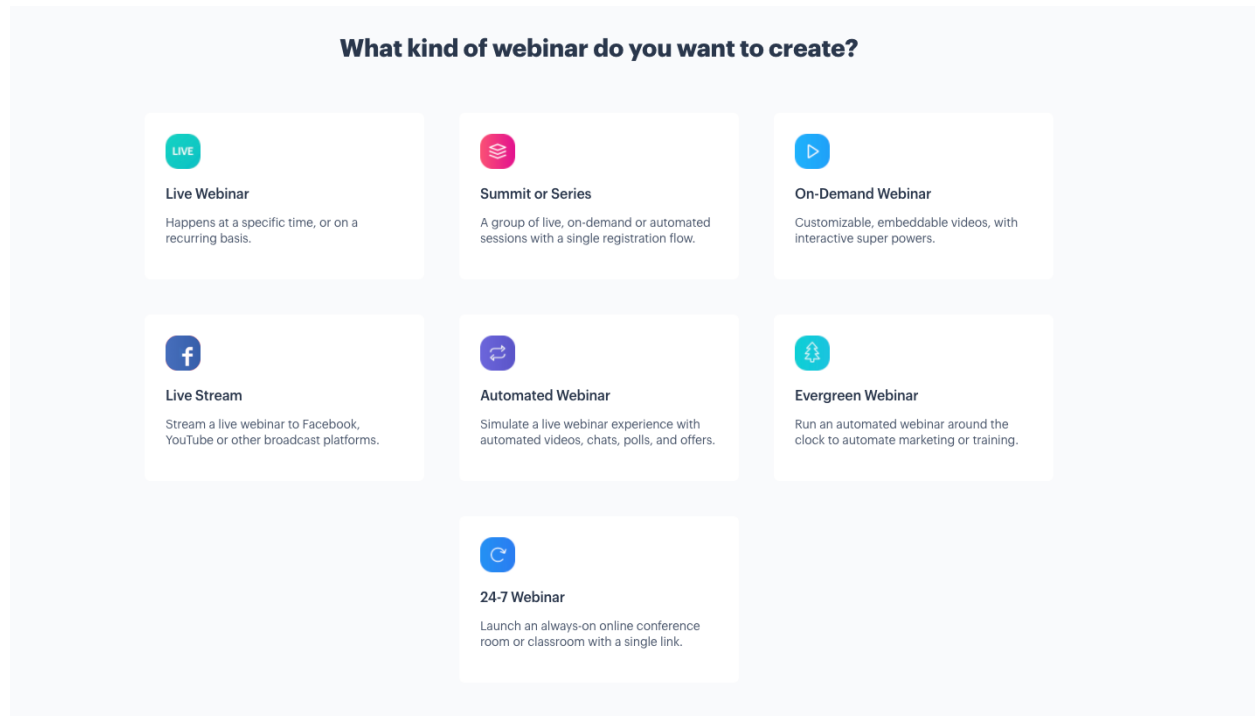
What kind of webinar do you want to create?

LIVE

Live Webinar

Happens at a specific time, or on a recurring basis.

Summit or Series

A group of live, on-demand or automated sessions with a single registration flow.

On-Demand Webinar

Customizable, embeddable videos, with interactive super powers.

Live Stream

Stream a live webinar to Facebook, YouTube or other broadcast platforms.

Automated Webinar

Simulate a live webinar experience with automated videos, chats, polls, and offers.

Evergreen Webinar

Run an automated webinar around the clock to automate marketing or training.

24-7 Webinar

Launch an always-on online conference room or classroom with a single link.